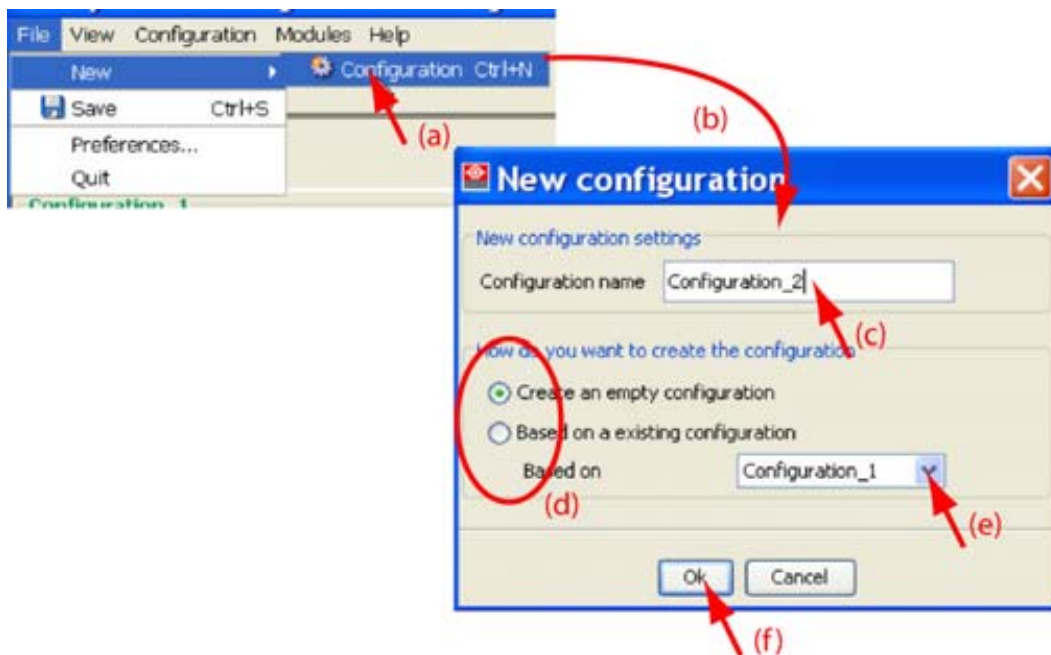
File View Configuration Modules Help
New
Save Ctrl+S
Preferences...
Quit
Configuration Ctrl+N
(a)
(b)
Configuration_1
New configuration
New configuration settings
Configuration name Configuration_2
(c)
How do you want to create the configuration
Create an empty configuration
Based on a existing configuration
Based on Configuration_1
(d)
(e)
Ok Cancel
(f)